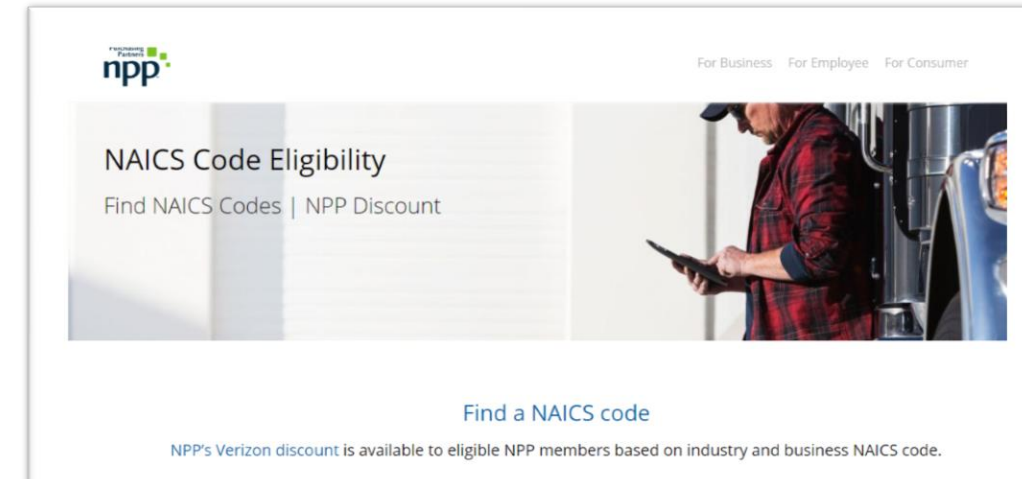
Purchasing Partners npp

For Business For Employee For Consumer

NAICS Code Eligibility

Find NAICS Codes | NPP Discount

Find a NAICS code

NPP's Verizon discount is available to eligible NPP members based on industry and business NAICS code.